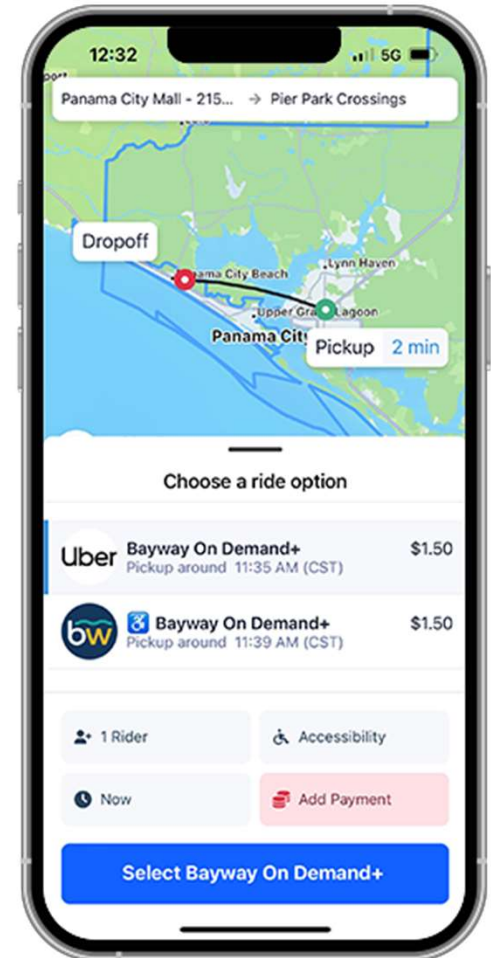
12:32 5G

Panama City Mall - 215... → Pier Park Crossings

Dropoff

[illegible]ama City Beach

Lynn Haven

Upper Gra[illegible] Lagoon

Panama City

Pickup 2 min

Choose a ride option

Uber Bayway On Demand+ $1.50
Pickup around 11:35 AM (CST)

bw Bayway On Demand+ $1.50
Pickup around 11:39 AM (CST)

1 Rider

Accessibility

Now

Add Payment

Select Bayway On Demand+